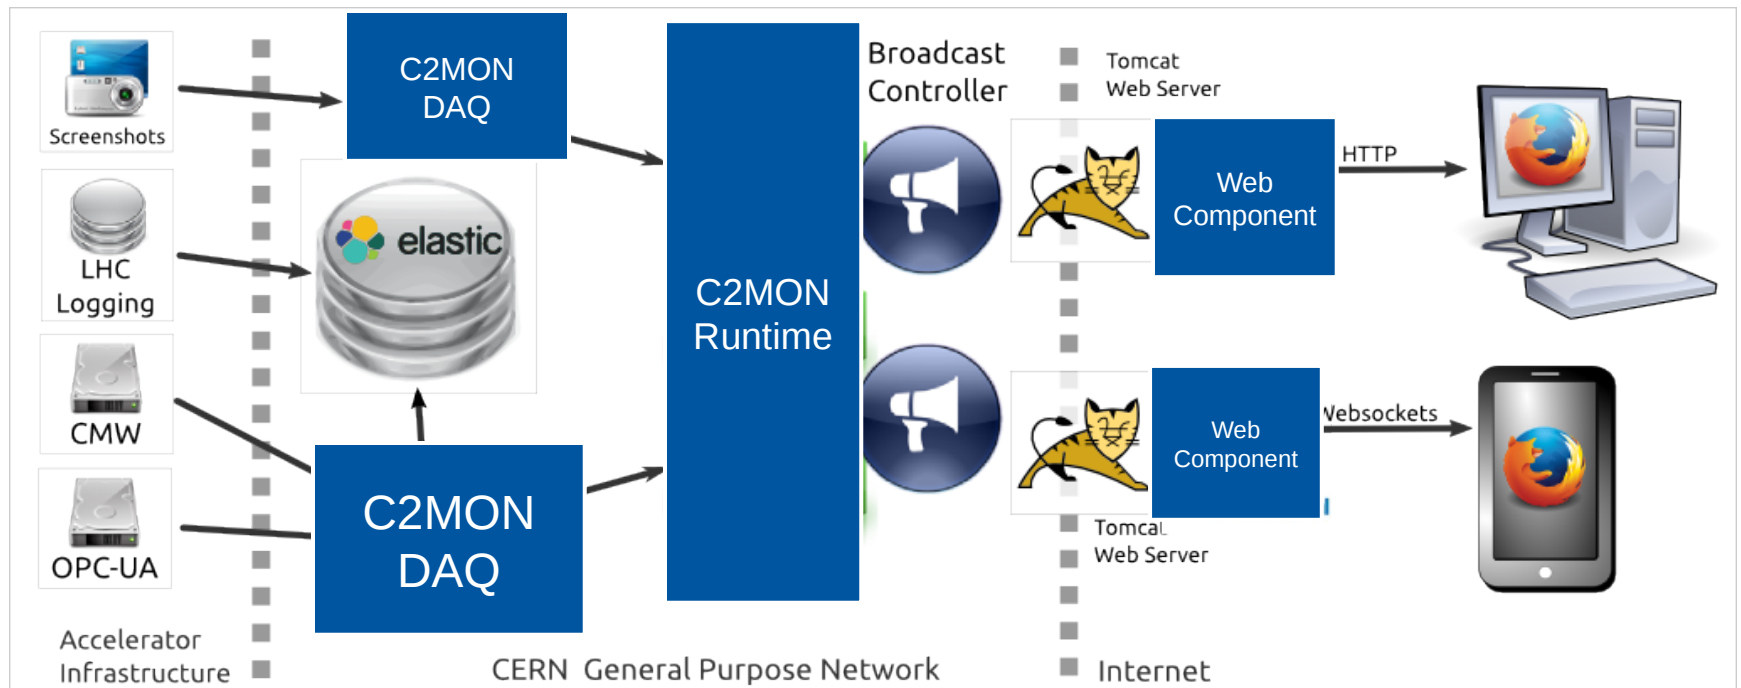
Screenshots

LHC Logging

CMW

OPC-UA

Accelerator Infrastructure

C2MON DAQ

elastic

C2MON DAQ

C2MON Runtime

CERN General Purpose Network

Broadcast Controller

Tomcat Web Server

Web Component

HTTP

Web Component

Websockets

Tomcat Web Server

Internet